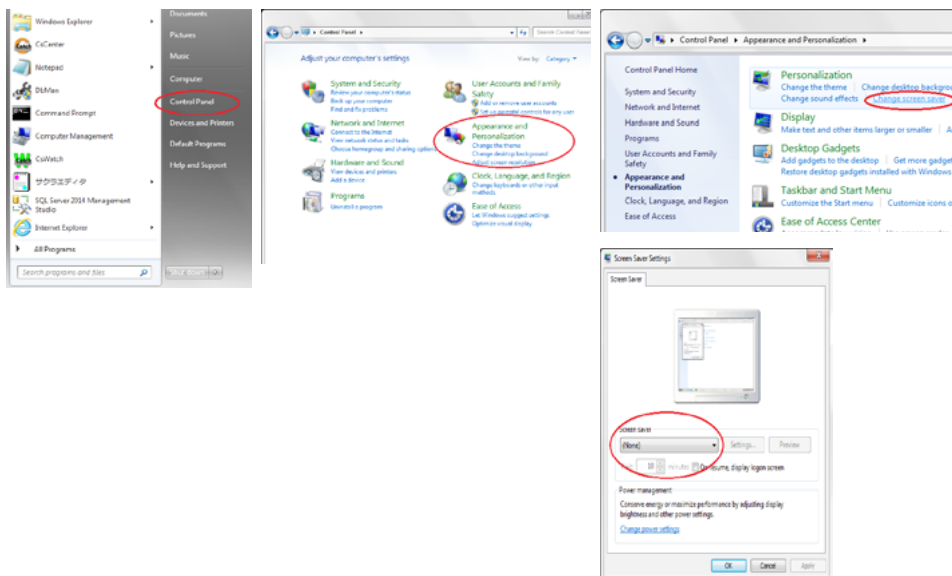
Windows Explorer
CcCenter
Notepad
DbMan
Command Prompt
Computer Management
CsWatch
サクラエディタ
SQL Server 2014 Management Studio
Internet Explorer
All Programs
Search programs and files
Documents
Pictures
Music
Computer
Control Panel
Devices and Printers
Default Programs
Help and Support
Shut down

Control Panel
Search Control Panel
Adjust your computer's settings
View by: Category
System and Security
Review your computer's status
Back up your computer
Find and fix problems
Network and Internet
Connect to the Internet
View network status and tasks
Choose homegroup and sharing options
Hardware and Sound
View devices and printers
Add a device
Programs
Uninstall a program
User Accounts and Family Safety
Add or remove user accounts
Set up parental controls for any user
Appearance and Personalization
Change the theme
Change desktop background
Adjust screen resolution
Clock, Language, and Region
Change keyboards or other input methods
Ease of Access
Let Windows suggest settings
Optimize visual display

Control Panel ▸ Appearance and Personalization ▸
Control Panel Home
System and Security
Network and Internet
Hardware and Sound
Programs
User Accounts and Family Safety
Appearance and Personalization
Clock, Language, and Region
Ease of Access
Personalization
Change the theme | Change desktop backgro
Change sound effects | Change screen saver
Display
Make text and other items larger or smaller | A
Desktop Gadgets
Add gadgets to the desktop | Get more gadget
Restore desktop gadgets installed with Windows
Taskbar and Start Menu
Customize the Start menu | Customize icons o
Ease of Access Center

Screen Saver Settings
Screen Saver
Screen saver
(None)
Settings...
Preview
Wait: 10 minutes On resume, display logon screen
Power management
Conserve energy or maximize performance by adjusting display brightness and other power settings.
Change power settings
OK
Cancel
Apply